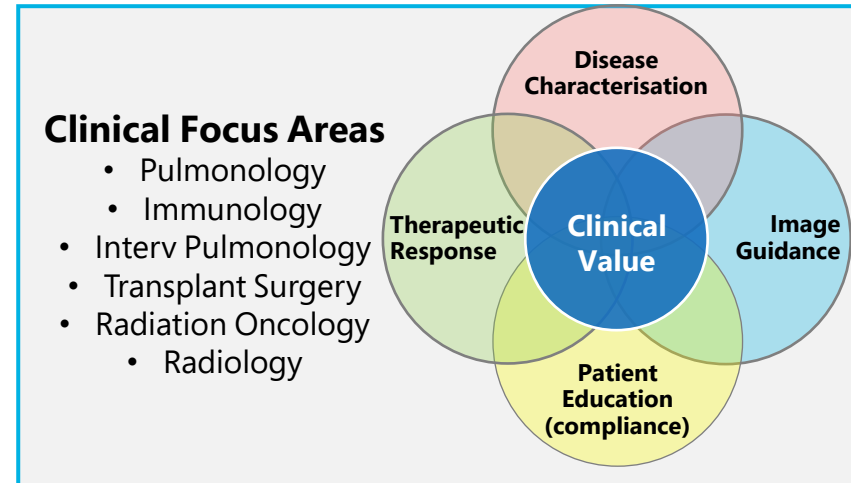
Clinical Focus Areas

- Pulmonology
- Immunology
- Interv Pulmonology
- Transplant Surgery
- Radiation Oncology
- Radiology

Disease Characterisation

Therapeutic Response

Clinical Value

Image Guidance

Patient Education (compliance)